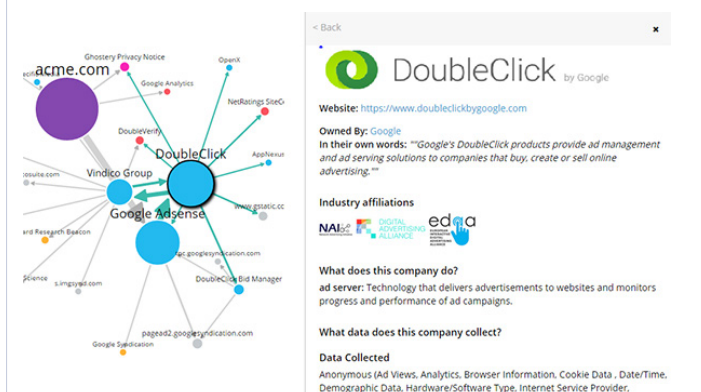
acme.com
Ghostery Privacy Notice
OpenX
Google Analytics
NetRatings SiteC
DoubleVerify
AppNexu
DoubleClick
Vindico Group
ctsuite.com
Google Adsense
www.gstatic.co
ard Research Beacon
pc.googlesyndication.com
Science
s.imgsyad.com
DoubleClick Bid Manager
pagead2.googlesyndication.com
Google Syndication

< Back
×
DoubleClick by Google
Website: https://www.doubleclickbygoogle.com
Owned By: Google
In their own words: ""Google's DoubleClick products provide ad management and ad serving solutions to companies that buy, create or sell online advertising.""
Industry affiliations
NAI DIGITAL ADVERTISING ALLIANCE edaa
What does this company do?
ad server: Technology that delivers advertisements to websites and monitors progress and performance of ad campaigns.
What data does this company collect?
Data Collected
Anonymous (Ad Views, Analytics, Browser Information, Cookie Data , Date/Time, Demographic Data, Hardware/Software Type, Internet Service Provider,